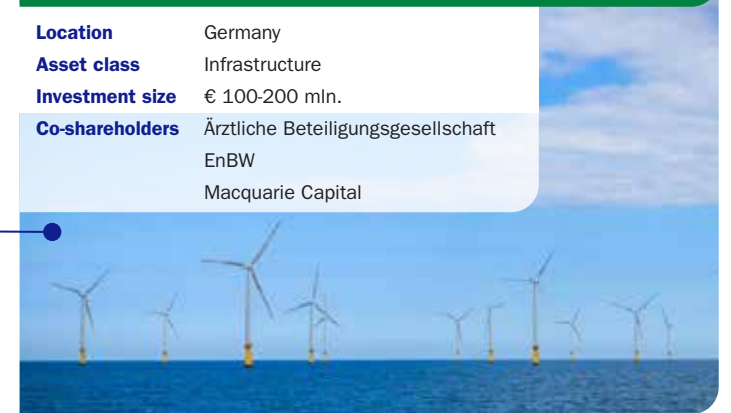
| | |
|---|---|
| **Location** | Germany |
| **Asset class** | Infrastructure |
| **Investment size** | € 100-200 mln. |
| **Co-shareholders** | Ärztliche Beteiligungsgesellschaft<br>EnBW<br>Macquarie Capital |